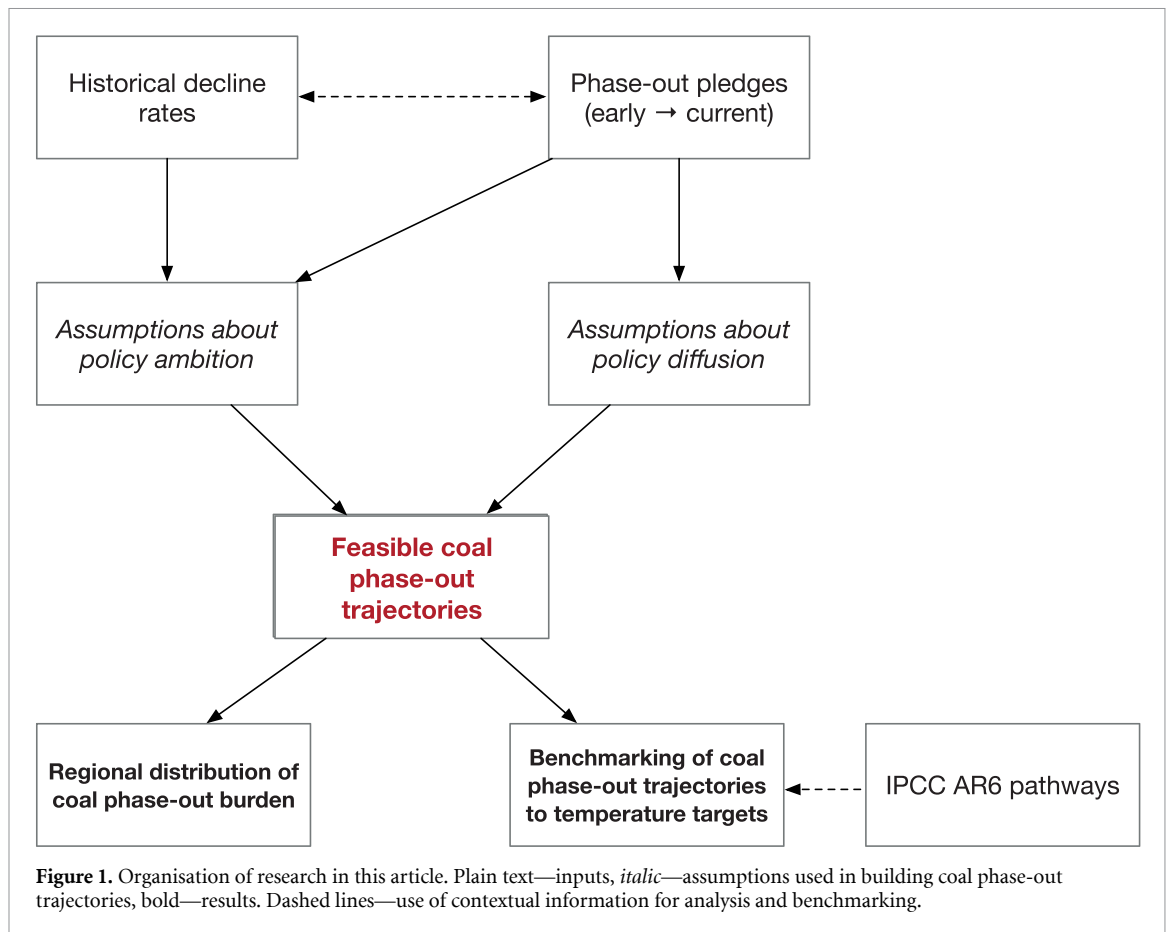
Historical decline rates

Phase-out pledges (early → current)

Assumptions about policy ambition

Assumptions about policy diffusion

Feasible coal phase-out trajectories

Regional distribution of coal phase-out burden

Benchmarking of coal phase-out trajectories to temperature targets

IPCC AR6 pathways

Figure 1. Organisation of research in this article. Plain text—inputs, italic—assumptions used in building coal phase-out trajectories, bold—results. Dashed lines—use of contextual information for analysis and benchmarking.